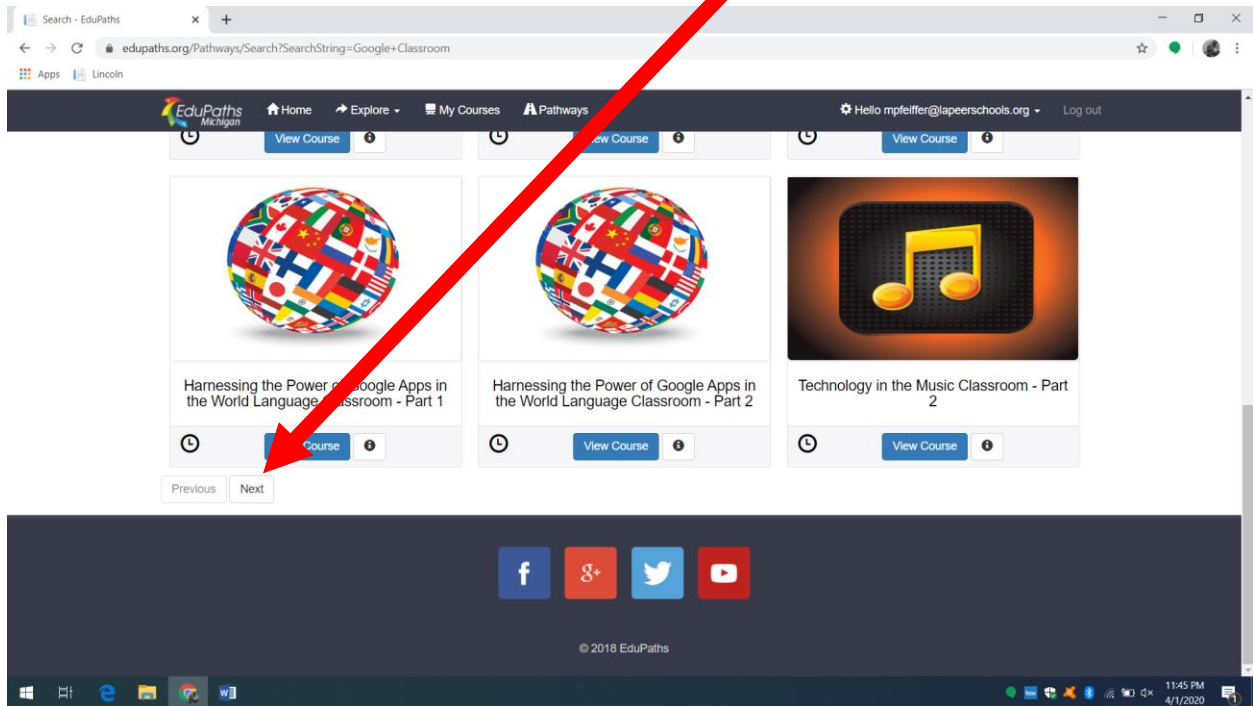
Search - EduPaths
edupaths.org/Pathways/Search?SearchString=Google+Classroom
Apps Lincoln

EduPaths Michigan
Home
Explore
My Courses
Pathways
Hello mpfeiffer@lapeerschools.org
Log out

View Course
View Course
View Course

Harnessing the Power of Google Apps in the World Language Classroom - Part 1
View Course

Harnessing the Power of Google Apps in the World Language Classroom - Part 2
View Course

Technology in the Music Classroom - Part 2
View Course

Previous
Next

© 2018 EduPaths

11:45 PM
4/1/2020